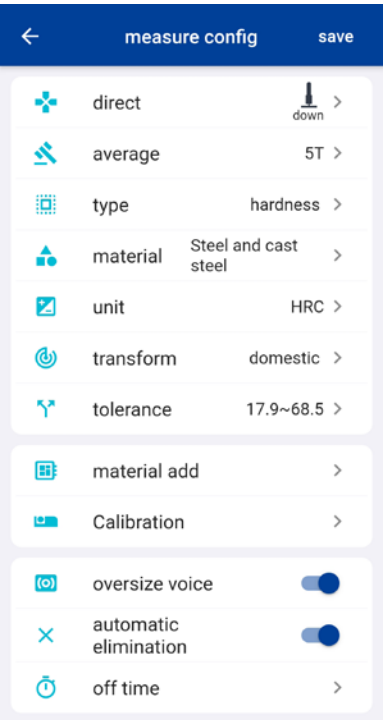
measure config save

direct down >

average 5T >

type hardness >

material Steel and cast steel >

unit HRC >

transform domestic >

tolerance 17.9~68.5 >

material add >

Calibration >

oversize voice

automatic elimination

off time >